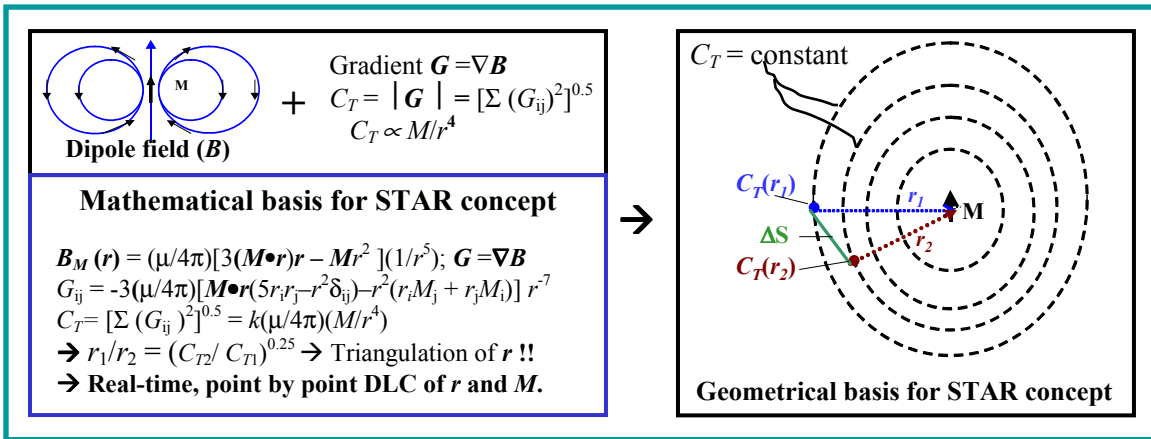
M

Dipole field (*B*)

+

Gradient $\boldsymbol{G} = \nabla \boldsymbol{B}$

$C_T = |\boldsymbol{G}| = [\Sigma (G_{ij})^2]^{0.5}$

$C_T \propto M/r^4$

**Mathematical basis for STAR concept**

$\boldsymbol{B_M}(\boldsymbol{r}) = (\mu/4\pi)[3(\boldsymbol{M} \bullet \boldsymbol{r})\boldsymbol{r} - \boldsymbol{M}r^2](1/r^5)$; $\boldsymbol{G} = \nabla \boldsymbol{B}$

$G_{ij} = -3(\mu/4\pi)[\boldsymbol{M} \bullet \boldsymbol{r}(5r_ir_j - r^2\delta_{ij}) - r^2(r_iM_j + r_jM_i)]\, r^{-7}$

$C_T = [\Sigma (G_{ij})^2]^{0.5} = k(\mu/4\pi)(M/r^4)$

→ $r_1/r_2 = (C_{T2}/C_{T1})^{0.25}$ → Triangulation of $\boldsymbol{r}$ !!

→ **Real-time, point by point DLC of *r* and *M*.**

→

$C_T$ = constant

$C_T(r_1)$

$r_1$

M

ΔS

$r_2$

$C_T(r_2)$

**Geometrical basis for STAR concept**